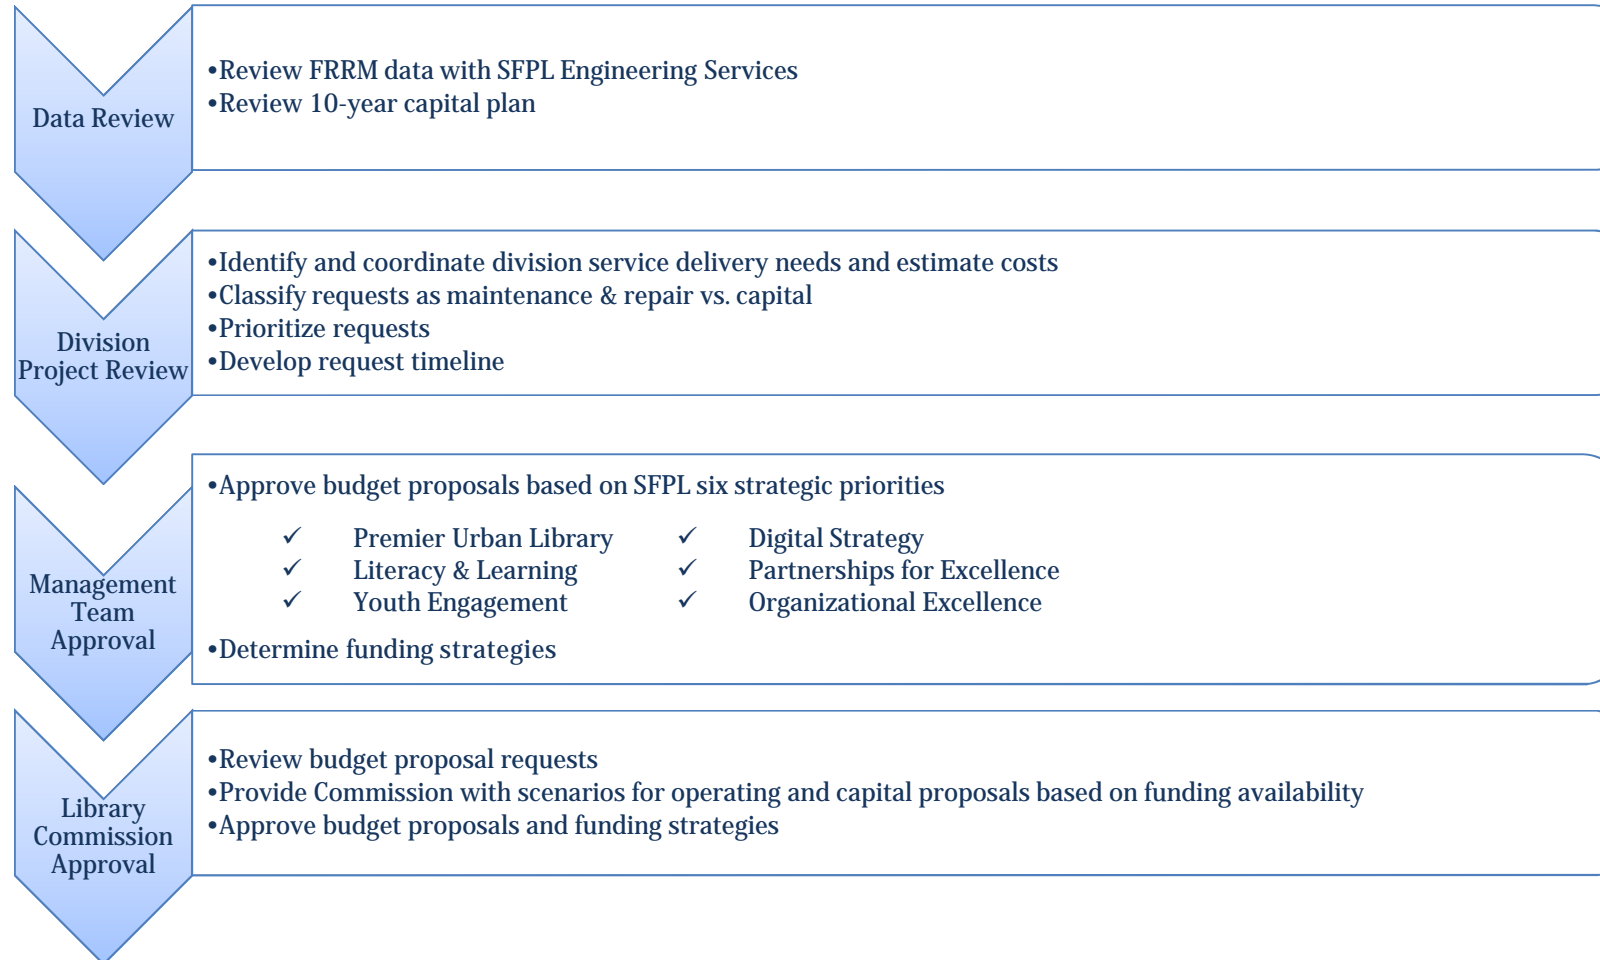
Data Review

•Review FRRM data with SFPL Engineering Services
•Review 10-year capital plan

Division Project Review

•Identify and coordinate division service delivery needs and estimate costs
•Classify requests as maintenance & repair vs. capital
•Prioritize requests
•Develop request timeline

Management Team Approval

•Approve budget proposals based on SFPL six strategic priorities

✓ Premier Urban Library
✓ Literacy & Learning
✓ Youth Engagement
✓ Digital Strategy
✓ Partnerships for Excellence
✓ Organizational Excellence

•Determine funding strategies

Library Commission Approval

•Review budget proposal requests
•Provide Commission with scenarios for operating and capital proposals based on funding availability
•Approve budget proposals and funding strategies